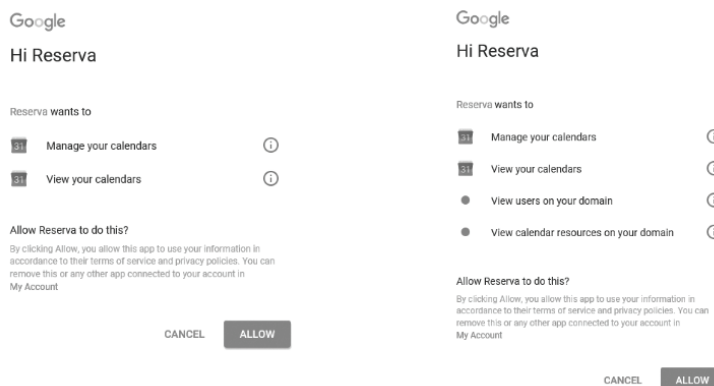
Google

Hi Reserva

Reserva wants to

Manage your calendars

View your calendars

Allow Reserva to do this?

By clicking Allow, you allow this app to use your information in accordance to their terms of service and privacy policies. You can remove this or any other app connected to your account in My Account

CANCEL ALLOW

Google

Hi Reserva

Reserva wants to

Manage your calendars

View your calendars

View users on your domain

View calendar resources on your domain

Allow Reserva to do this?

By clicking Allow, you allow this app to use your information in accordance to their terms of service and privacy policies. You can remove this or any other app connected to your account in My Account

CANCEL ALLOW